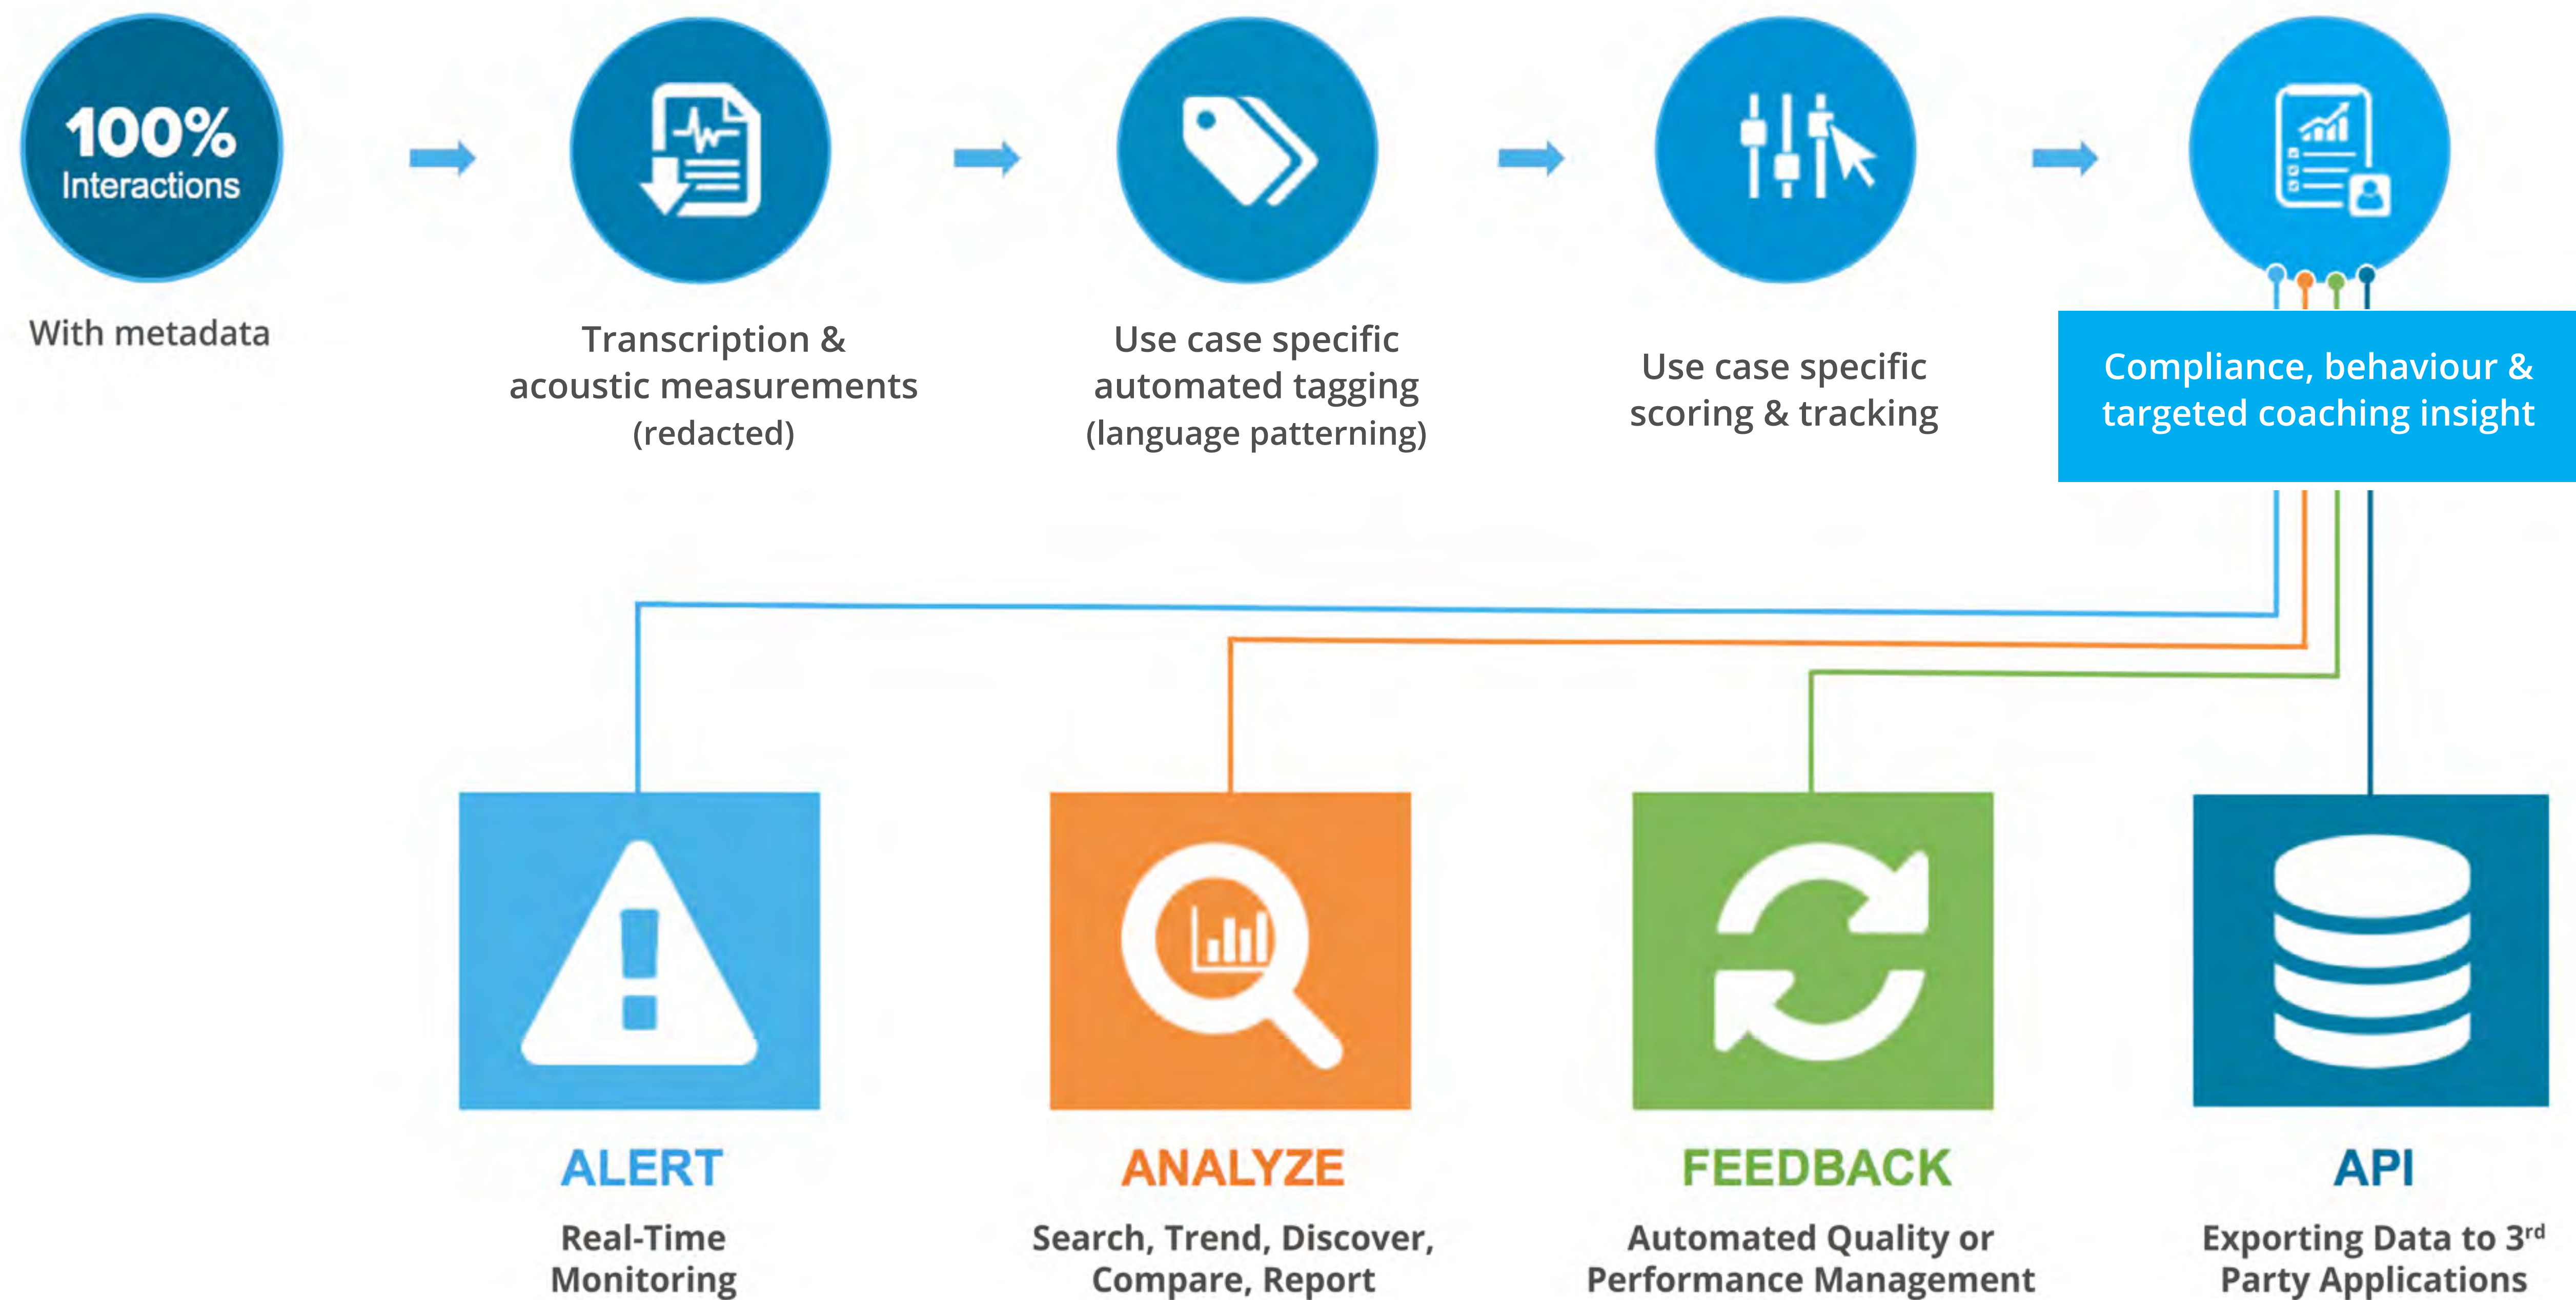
100%
Interactions

With metadata

Transcription & acoustic measurements (redacted)

Use case specific automated tagging (language patterning)

Use case specific scoring & tracking

Compliance, behaviour & targeted coaching insight

ALERT

Real-Time Monitoring

ANALYZE

Search, Trend, Discover, Compare, Report

FEEDBACK

Automated Quality or Performance Management

API

Exporting Data to 3$^{rd}$ Party Applications